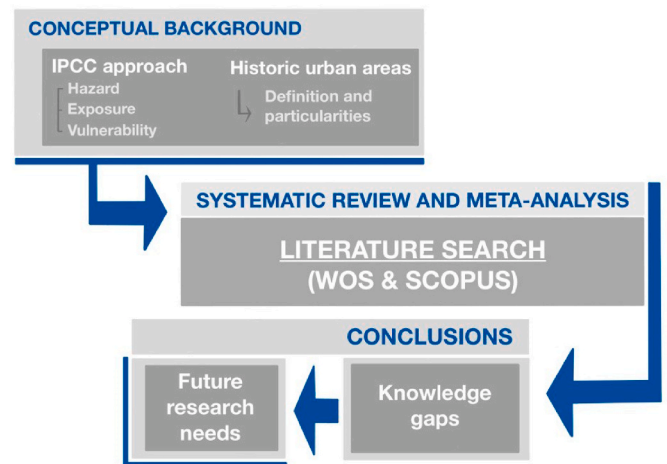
CONCEPTUAL BACKGROUND

IPCC approach
Hazard
Exposure
Vulnerability

Historic urban areas
Definition and particularities

SYSTEMATIC REVIEW AND META-ANALYSIS

LITERATURE SEARCH
(WOS & SCOPUS)

CONCLUSIONS

Future research needs

Knowledge gaps